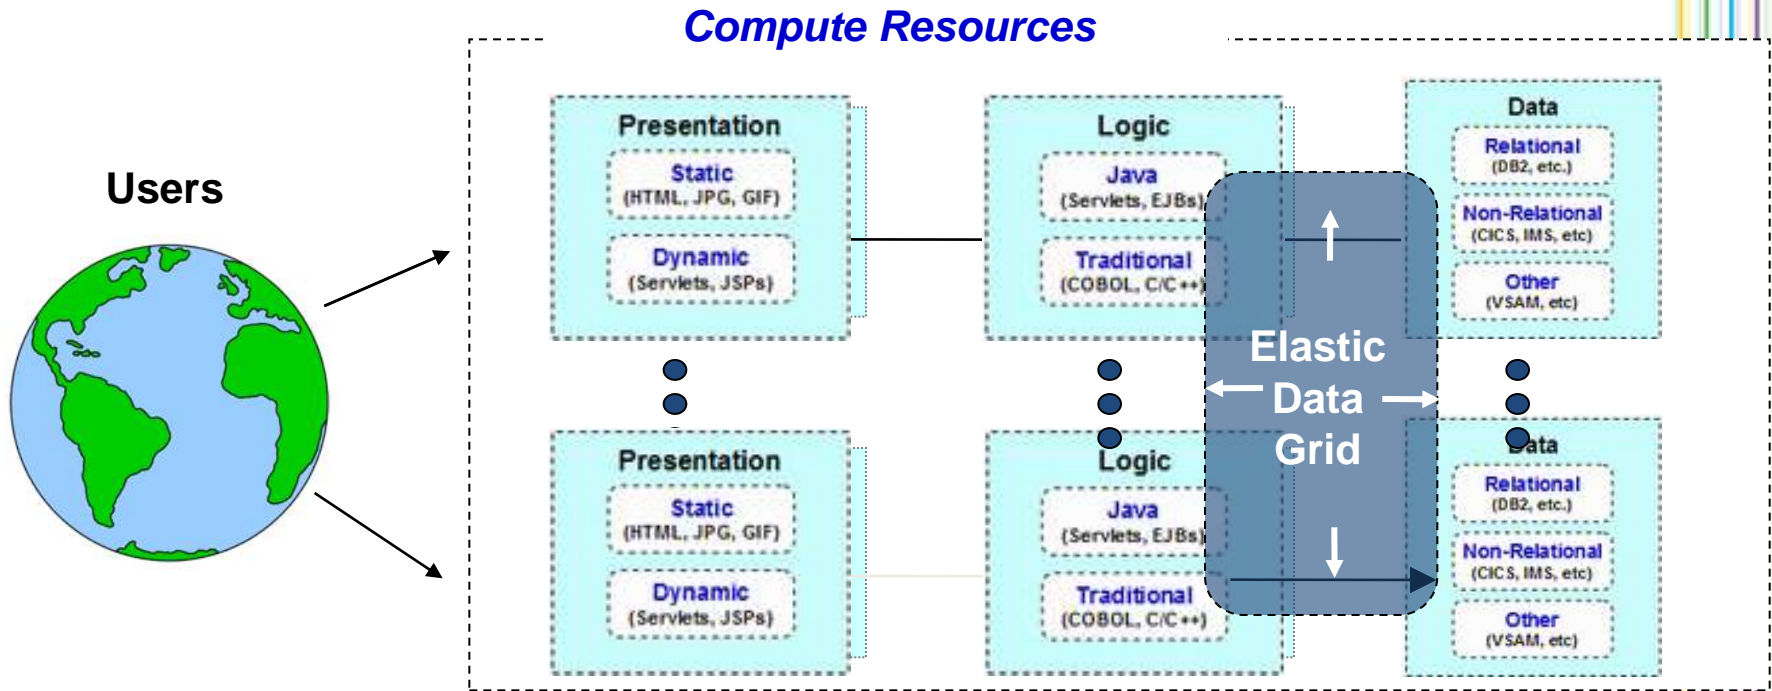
Compute Resources

Users

Presentation
Static
(HTML, JPG, GIF)
Dynamic
(Servlets, JSPs)

Logic
Java
(Servlets, EJBs)
Traditional
(COBOL, C/C++)

Data
Relational
(DB2, etc.)
Non-Relational
(CICS, IMS, etc)
Other
(VSAM, etc)

Elastic
Data
Grid

Presentation
Static
(HTML, JPG, GIF)
Dynamic
(Servlets, JSPs)

Logic
Java
(Servlets, EJBs)
Traditional
(COBOL, C/C++)

Data
Relational
(DB2, etc.)
Non-Relational
(CICS, IMS, etc)
Other
(VSAM, etc)